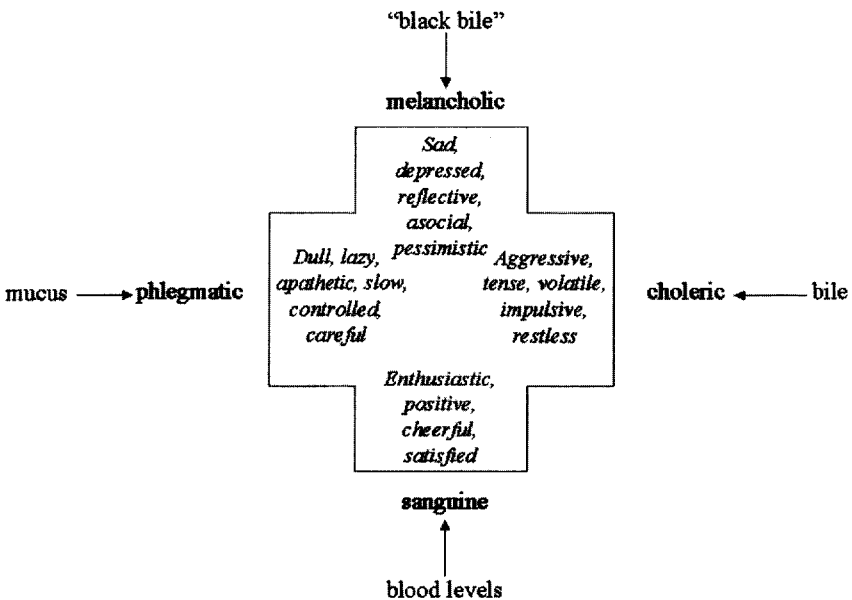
"black bile"

melancholic

Sad, depressed, reflective, asocial, pessimistic

mucus phlegmatic

Dull, lazy, apathetic, slow, controlled, careful

Aggressive, tense, volatile, impulsive, restless

choleric bile

Enthusiastic, positive, cheerful, satisfied

sanguine

blood levels